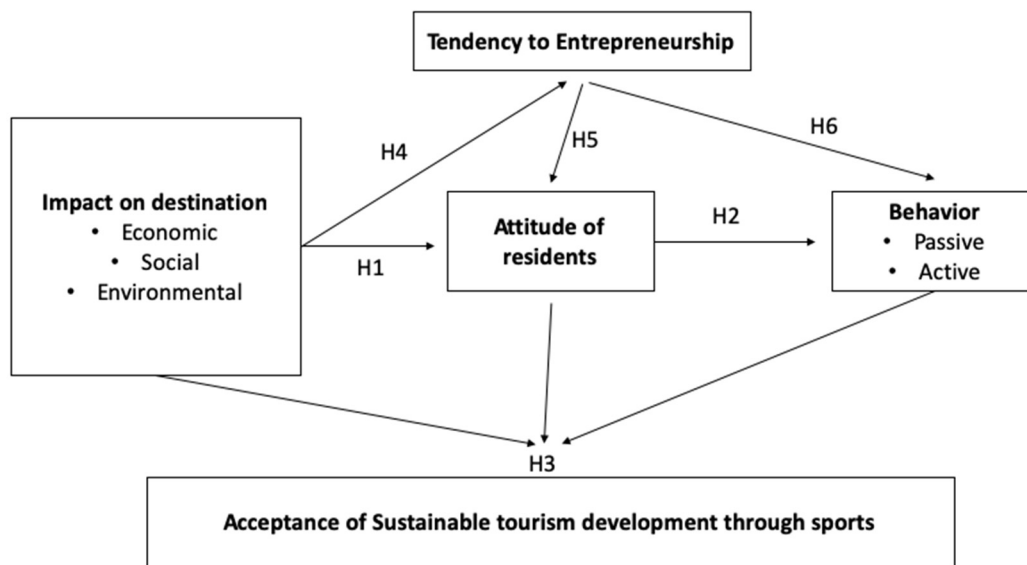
Tendency to Entrepreneurship

H4

H5

H6

Impact on destination
• Economic
• Social
• Environmental

H1

Attitude of residents

H2

Behavior
• Passive
• Active

H3

Acceptance of Sustainable tourism development through sports